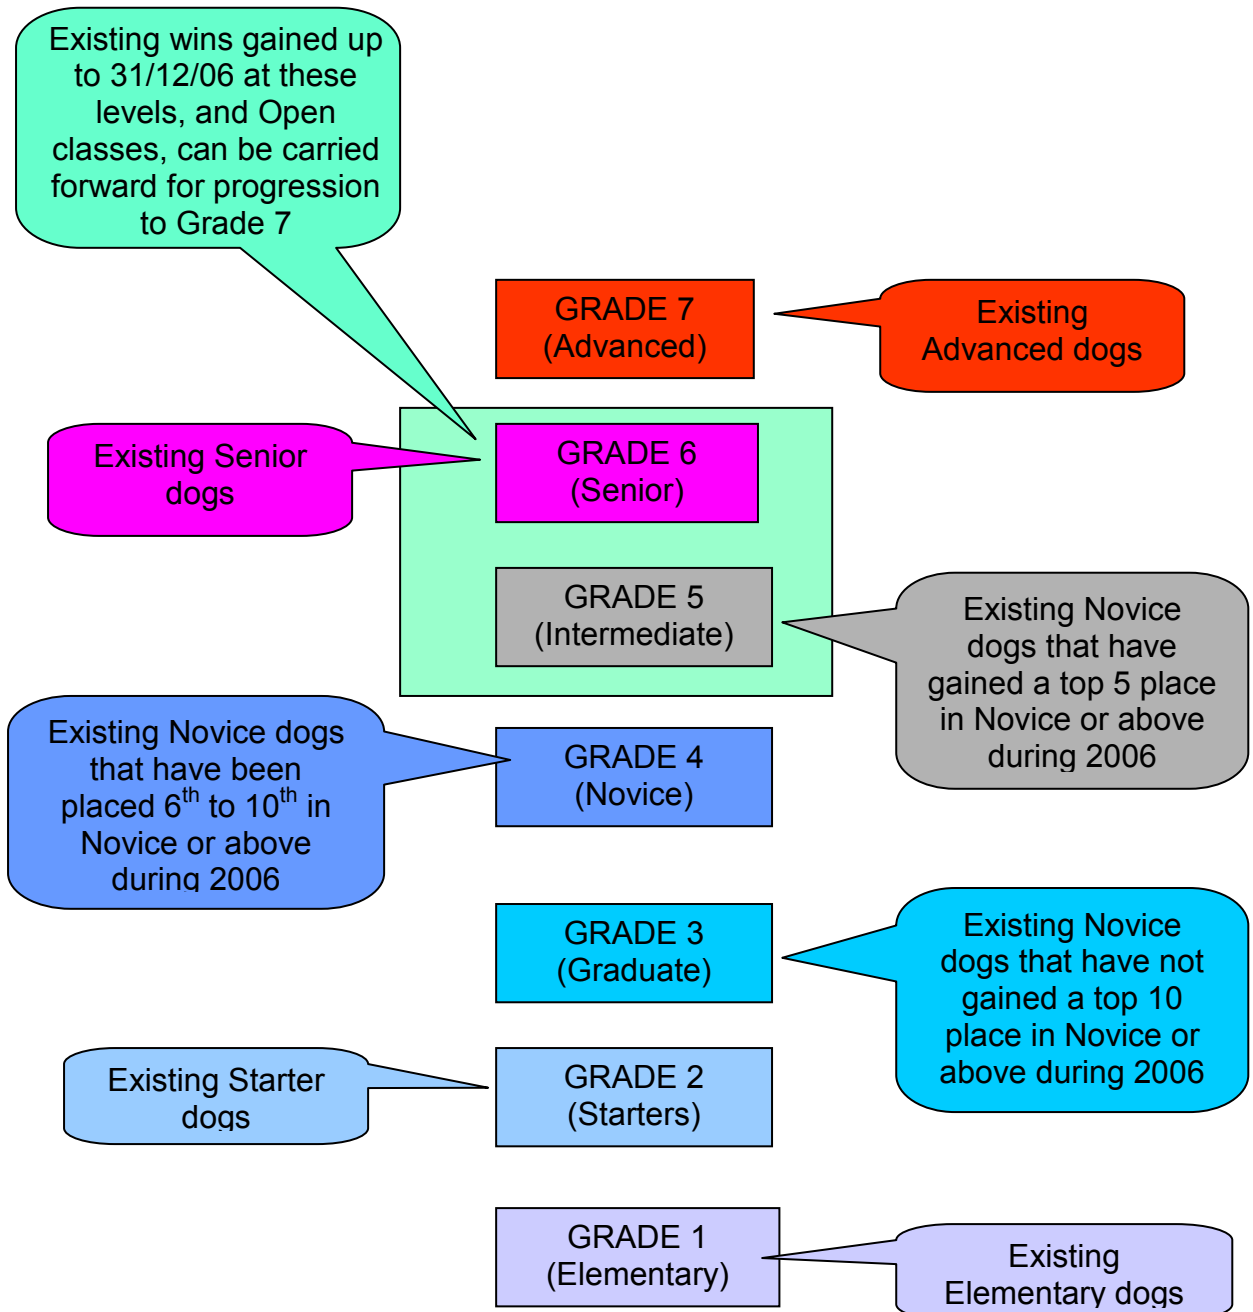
Existing wins gained up to 31/12/06 at these levels, and Open classes, can be carried forward for progression to Grade 7

GRADE 7
(Advanced)

Existing Advanced dogs

Existing Senior dogs

GRADE 6
(Senior)

GRADE 5
(Intermediate)

Existing Novice dogs that have gained a top 5 place in Novice or above during 2006

Existing Novice dogs that have been placed $6^{th}$ to $10^{th}$ in Novice or above during 2006

GRADE 4
(Novice)

GRADE 3
(Graduate)

Existing Novice dogs that have not gained a top 10 place in Novice or above during 2006

Existing Starter dogs

GRADE 2
(Starters)

GRADE 1
(Elementary)

Existing Elementary dogs